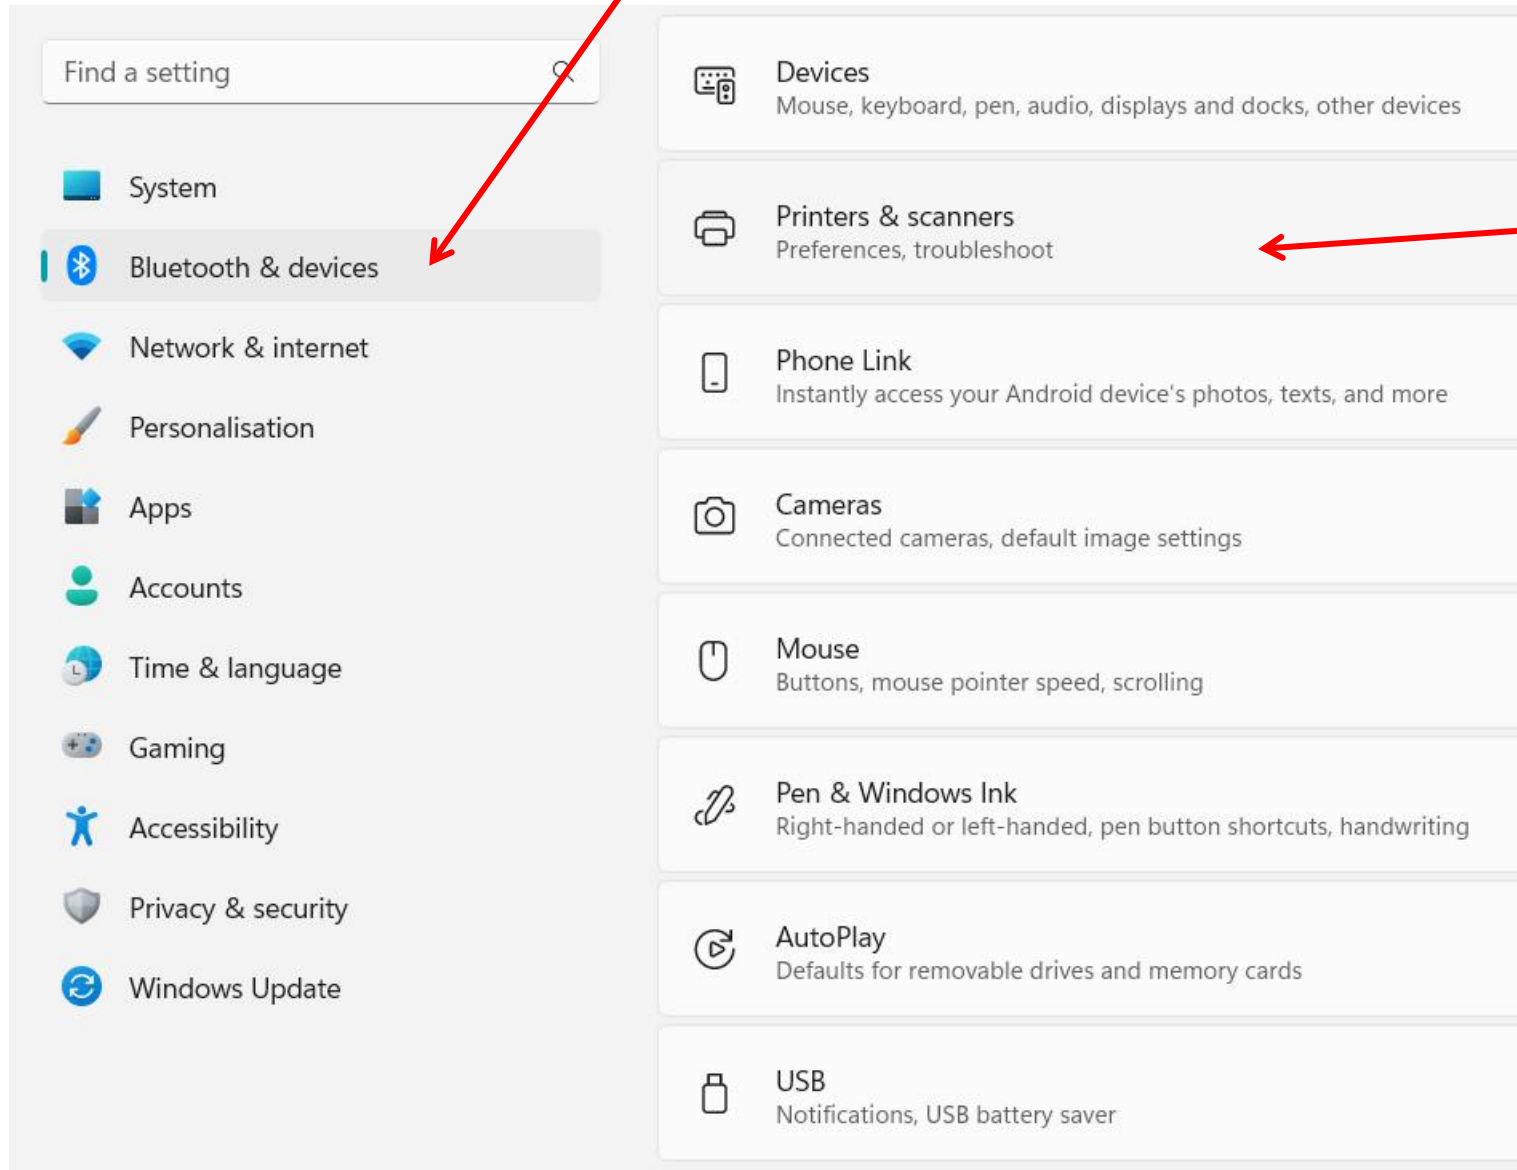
Find a setting

System

Bluetooth & devices

Network & internet

Personalisation

Apps

Accounts

Time & language

Gaming

Accessibility

Privacy & security

Windows Update

Devices
Mouse, keyboard, pen, audio, displays and docks, other devices

Printers & scanners
Preferences, troubleshoot

Phone Link
Instantly access your Android device's photos, texts, and more

Cameras
Connected cameras, default image settings

Mouse
Buttons, mouse pointer speed, scrolling

Pen & Windows Ink
Right-handed or left-handed, pen button shortcuts, handwriting

AutoPlay
Defaults for removable drives and memory cards

USB
Notifications, USB battery saver